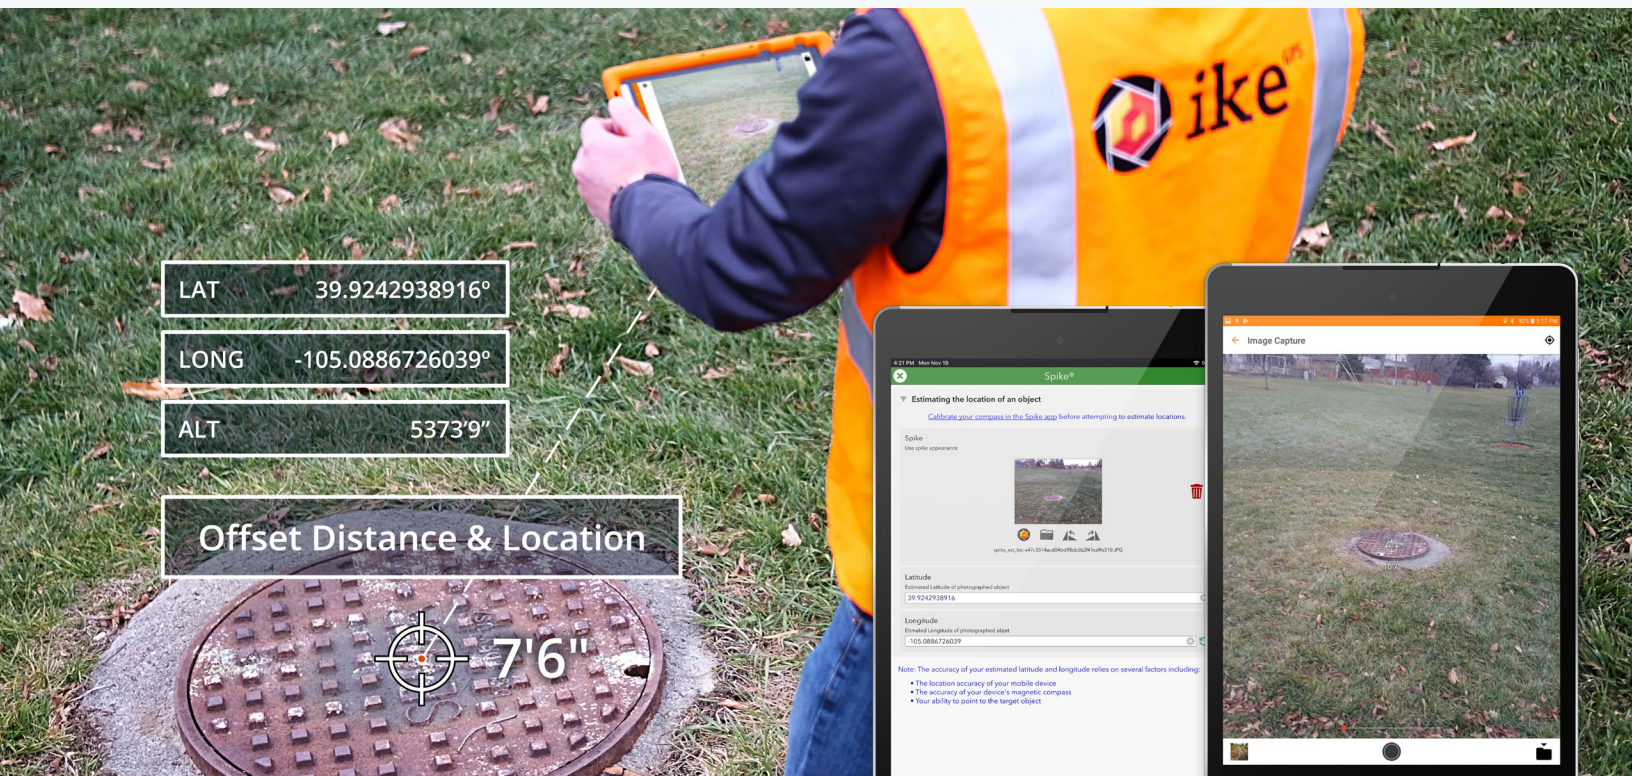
ike

LAT 39.9242938916°

LONG -105.0886726039°

ALT 5373'9"

Offset Distance & Location

7'6"

4:21 PM Mon Nov 18

Spike®

Estimating the location of an object

Calibrate your compass in the Spike app before attempting to estimate locations.

Spike
Use spike appearance

spike_esc_loc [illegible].JPG

Latitude
Estimated Latitude of photographed object
39.9242938916

Longitude
Estimated Longitude of photographed object
-105.0886726039

Note: The accuracy of your estimated latitude and longitude relies on several factors including:
• The location accuracy of your mobile device
• The accuracy of your device's magnetic compass
• Your ability to point to the target object

Image Capture

10.2